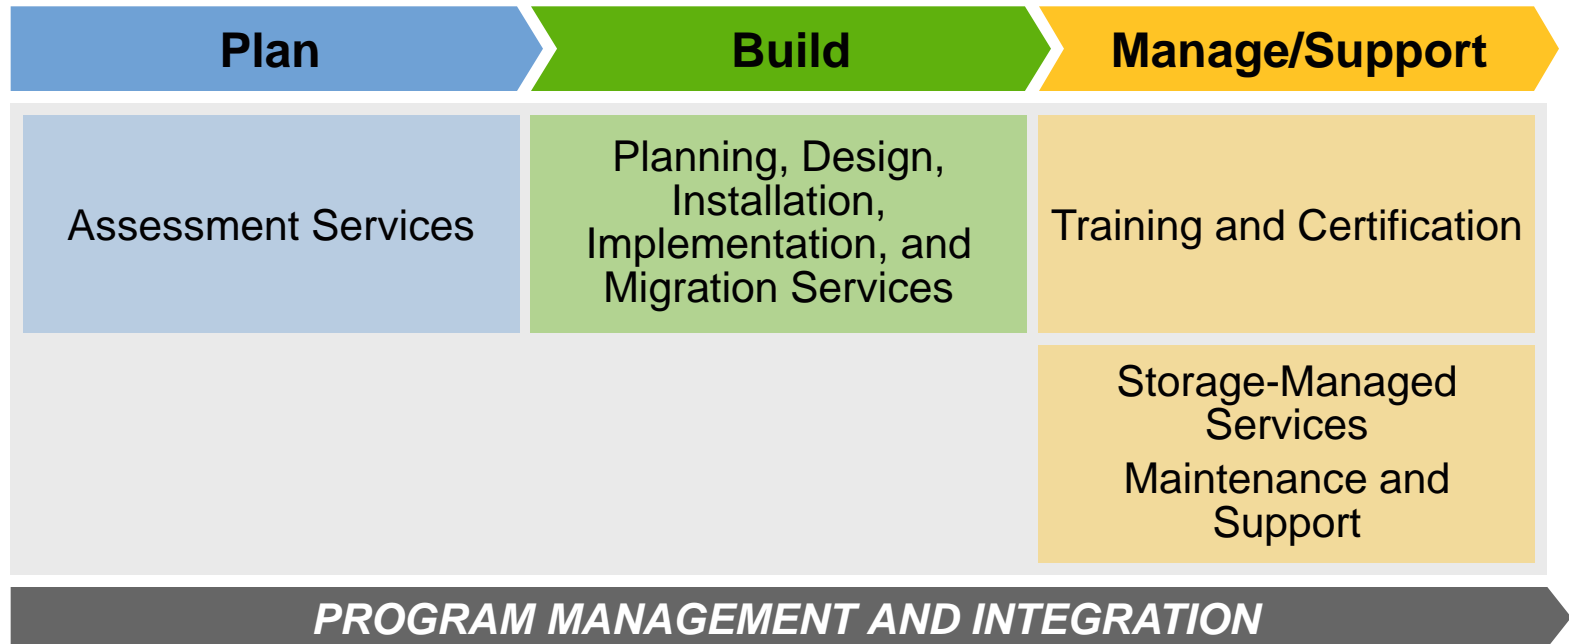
Plan

Build

Manage/Support

Assessment Services

Planning, Design, Installation, Implementation, and Migration Services

Training and Certification

Storage-Managed Services

Maintenance and Support

PROGRAM MANAGEMENT AND INTEGRATION